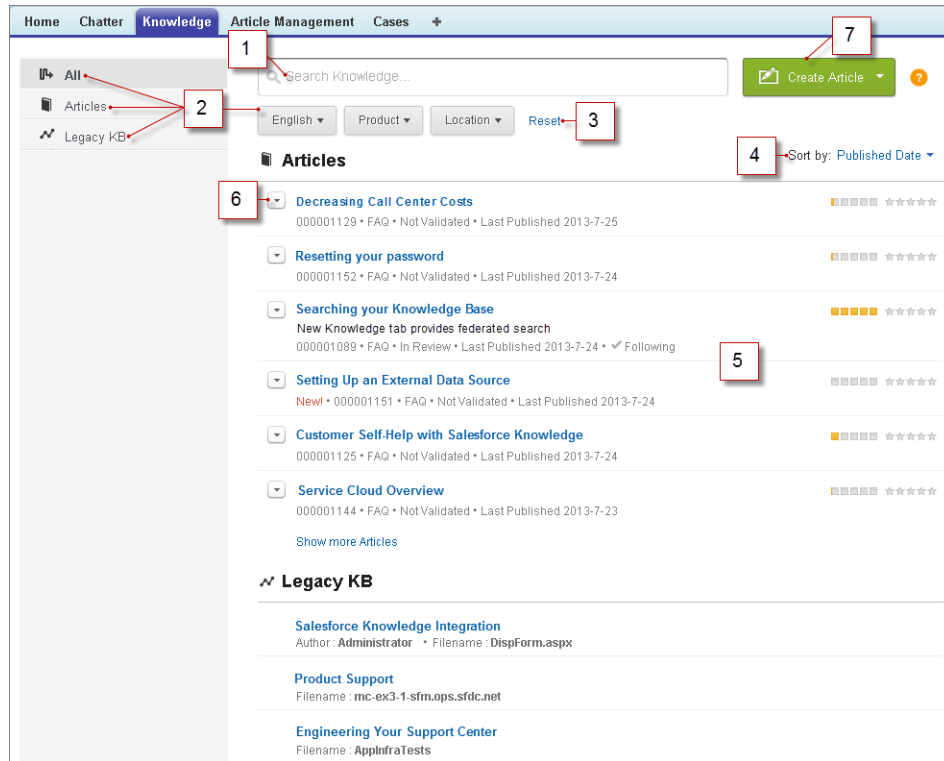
Home Chatter Knowledge Article Management Cases +

All
Articles
Legacy KB

1
Search Knowledge...

7
Create Article

?

2
English ▾ Product ▾ Location ▾ Reset 3

Articles

4
Sort by: Published Date ▾

6
Decreasing Call Center Costs
000001129 • FAQ • Not Validated • Last Published 2013-7-25

Resetting your password
000001152 • FAQ • Not Validated • Last Published 2013-7-24

Searching your Knowledge Base
New Knowledge tab provides federated search
000001089 • FAQ • In Review • Last Published 2013-7-24 • ✓ Following

5

Setting Up an External Data Source
New! • 000001151 • FAQ • Not Validated • Last Published 2013-7-24

Customer Self-Help with Salesforce Knowledge
000001125 • FAQ • Not Validated • Last Published 2013-7-24

Service Cloud Overview
000001144 • FAQ • Not Validated • Last Published 2013-7-23

Show more Articles

Legacy KB

Salesforce Knowledge Integration
Author : Administrator • Filename : DispForm.aspx

Product Support
Filename : mc-ex3-1-sfm.ops.sfdc.net

Engineering Your Support Center
Filename : AppInfraTests